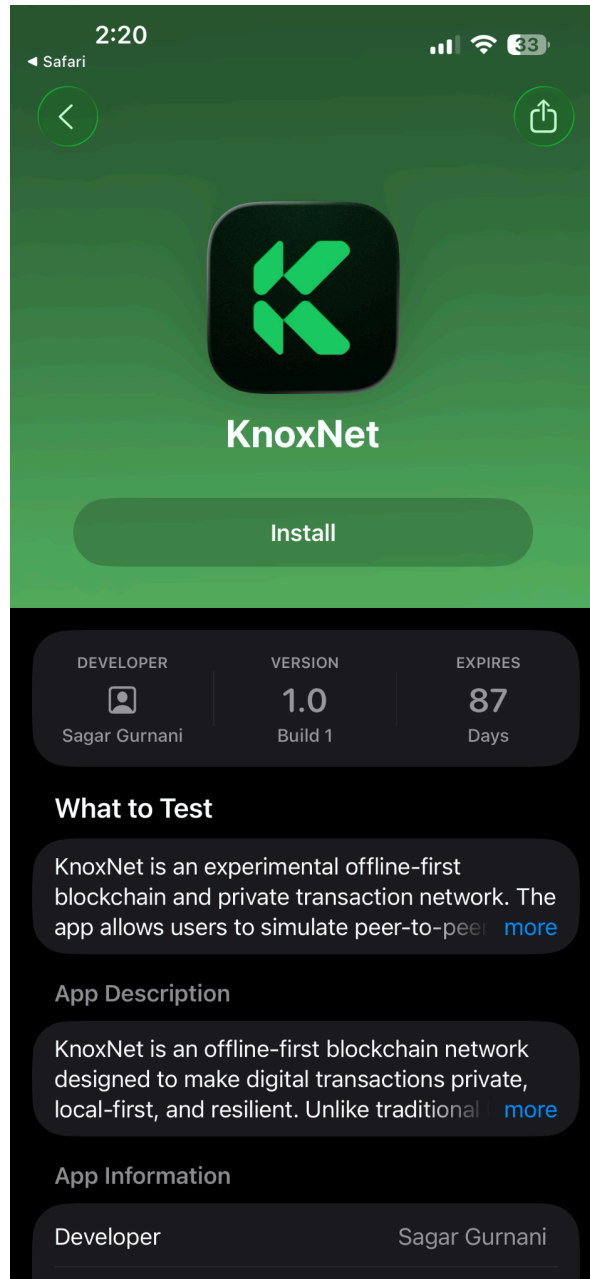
2:20
◀ Safari
33

KnoxNet

Install

DEVELOPER
Sagar Gurnani

VERSION
1.0
Build 1

EXPIRES
87
Days

What to Test

KnoxNet is an experimental offline-first blockchain and private transaction network. The app allows users to simulate peer-to-peer more

App Description

KnoxNet is an offline-first blockchain network designed to make digital transactions private, local-first, and resilient. Unlike traditional more

App Information

Developer Sagar Gurnani